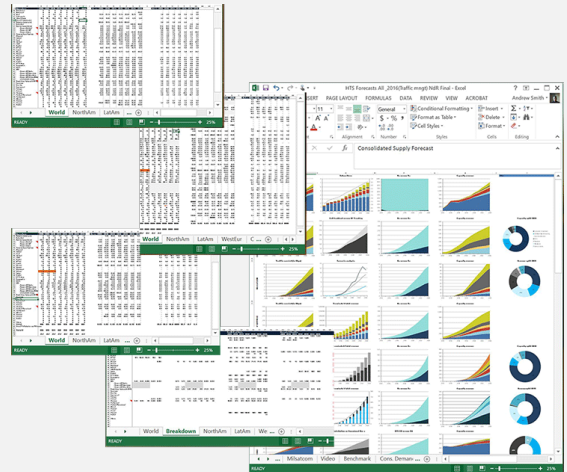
World NorthAm LatAm
READY 25%
World NorthAm LatAm WestEur C...
World NorthAm LatAm
READY 25%
World Breakdown NorthAm LatAm We...
READY 25%
HTS Forecasts All_2016(Traffic mngt) NdR Final - Excel
Andrew Smith
SERT PAGE LAYOUT FORMULAS DATA REVIEW VIEW ACROBAT
11 General Conditional Formatting Insert Format as Table Delete Cell Styles Format
Alignment Number Styles Cells Editing
$fx$ Consolidated Supply Forecast
Mihalcom Video Benchmark Cons. Deman...
READY 25%